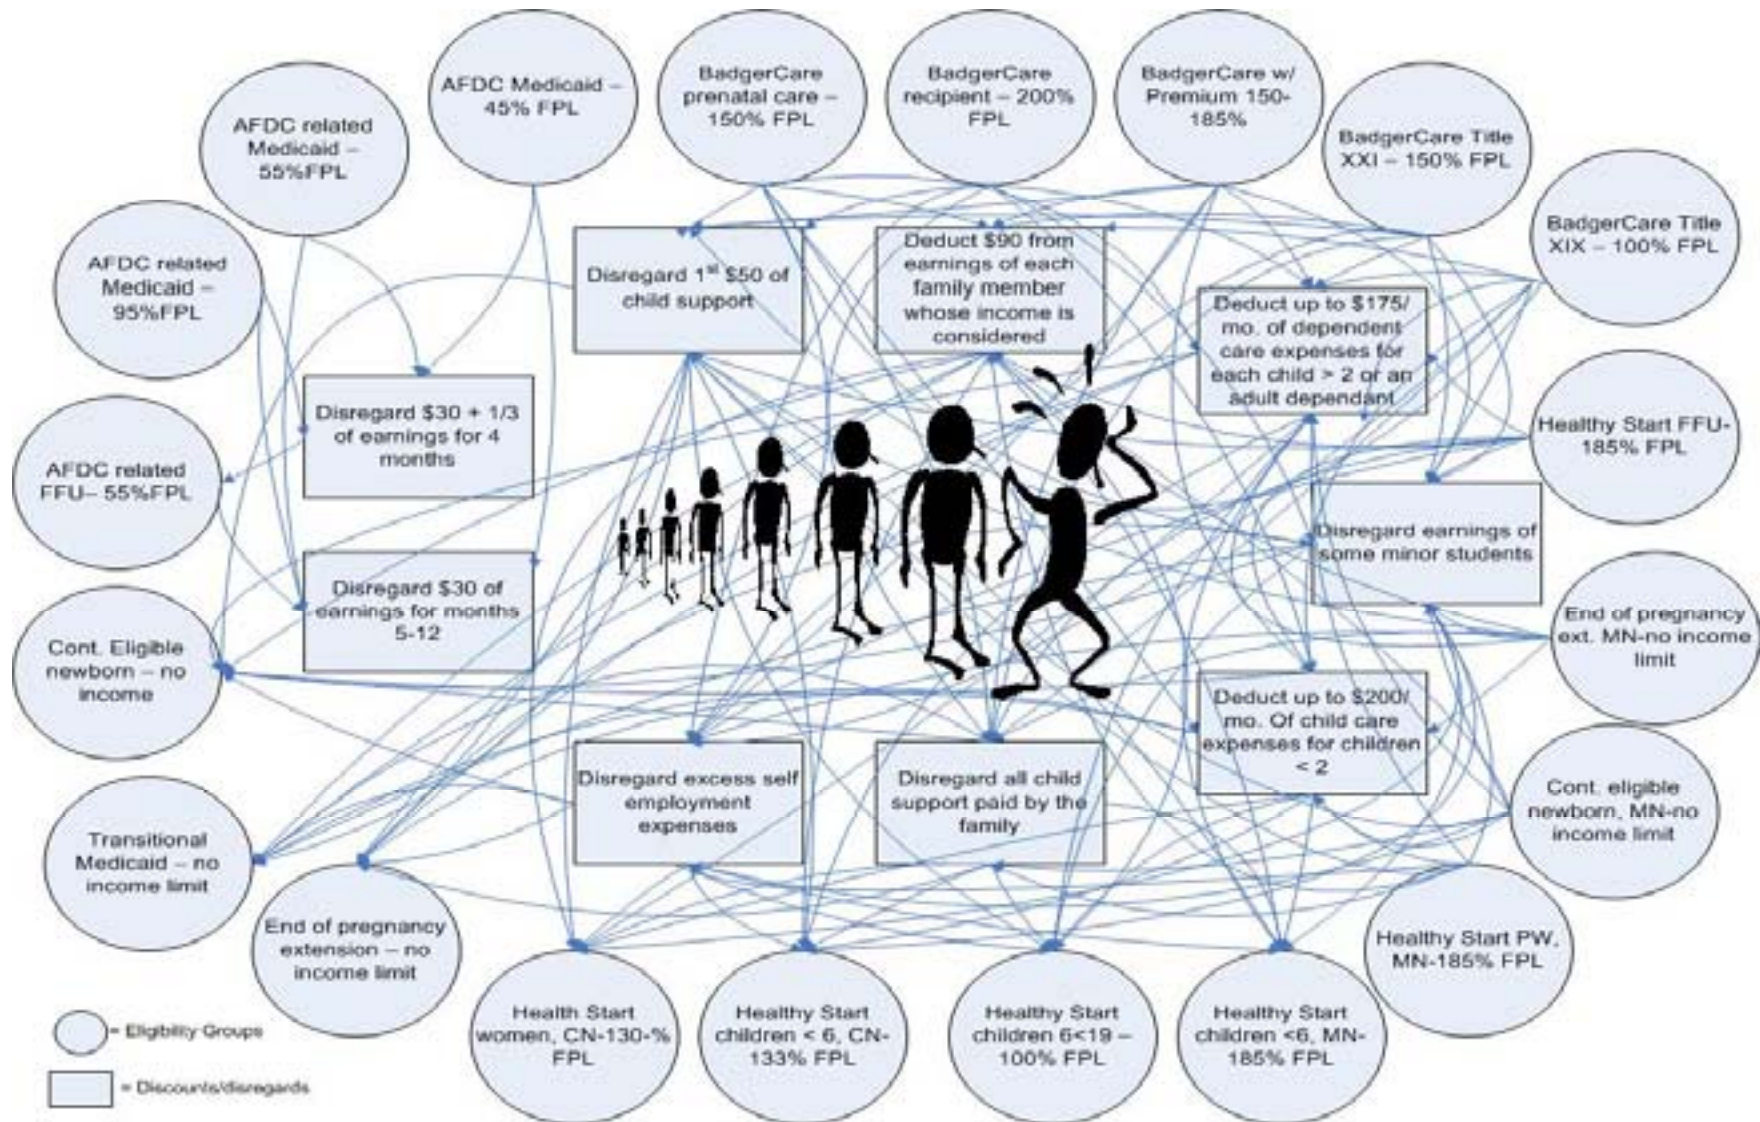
AFDC Medicaid – 45% FPL

BadgerCare prenatal care – 150% FPL

BadgerCare recipient – 200% FPL

BadgerCare w/ Premium 150-185%

AFDC related Medicaid – 55%FPL

BadgerCare Title XXI – 150% FPL

BadgerCare Title XIX – 100% FPL

AFDC related Medicaid – 95%FPL

Disregard 1$^{st}$ $50 of child support

Deduct $90 from earnings of each family member whose income is considered

Deduct up to $175/ mo. of dependent care expenses for each child > 2 or an adult dependant

Disregard $30 + 1/3 of earnings for 4 months

Healthy Start FFU- 185% FPL

AFDC related FFU– 55%FPL

Disregard earnings of some minor students

Disregard $30 of earnings for months 5-12

End of pregnancy ext. MN-no income limit

Cont. Eligible newborn – no income

Deduct up to $200/ mo. Of child care expenses for children < 2

Disregard excess self employment expenses

Disregard all child support paid by the family

Cont. eligible newborn, MN-no income limit

Transitional Medicaid – no income limit

End of pregnancy extension – no income limit

Healthy Start PW, MN-185% FPL

Health Start women, CN-130-% FPL

Healthy Start children < 6, CN-133% FPL

Healthy Start children 6<19 – 100% FPL

Healthy Start children <6, MN-185% FPL

= Eligibility Groups

= Discounts/disregards